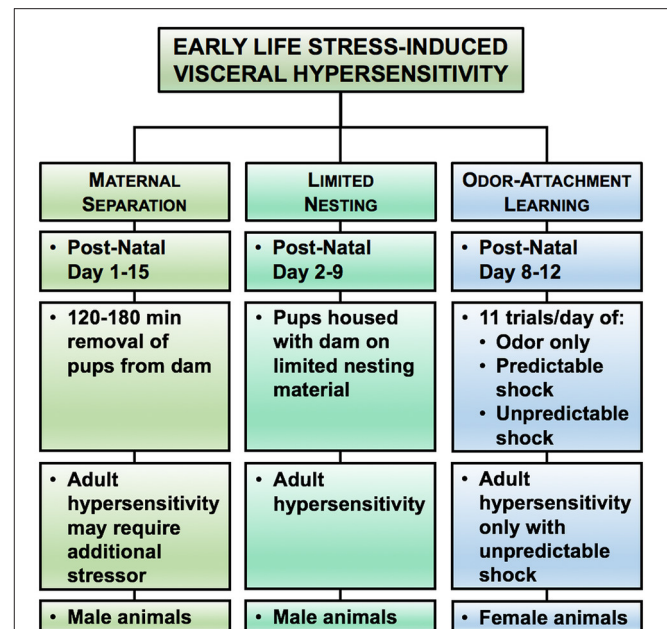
EARLY LIFE STRESS-INDUCED VISCERAL HYPERSENSITIVITY

MATERNAL SEPARATION

• Post-Natal Day 1-15

• 120-180 min removal of pups from dam

• Adult hypersensitivity may require additional stressor

• Male animals

LIMITED NESTING

• Post-Natal Day 2-9

• Pups housed with dam on limited nesting material

• Adult hypersensitivity

• Male animals

ODOR-ATTACHMENT LEARNING

• Post-Natal Day 8-12

• 11 trials/day of:
  • Odor only
  • Predictable shock
  • Unpredictable shock

• Adult hypersensitivity only with unpredictable shock

• Female animals